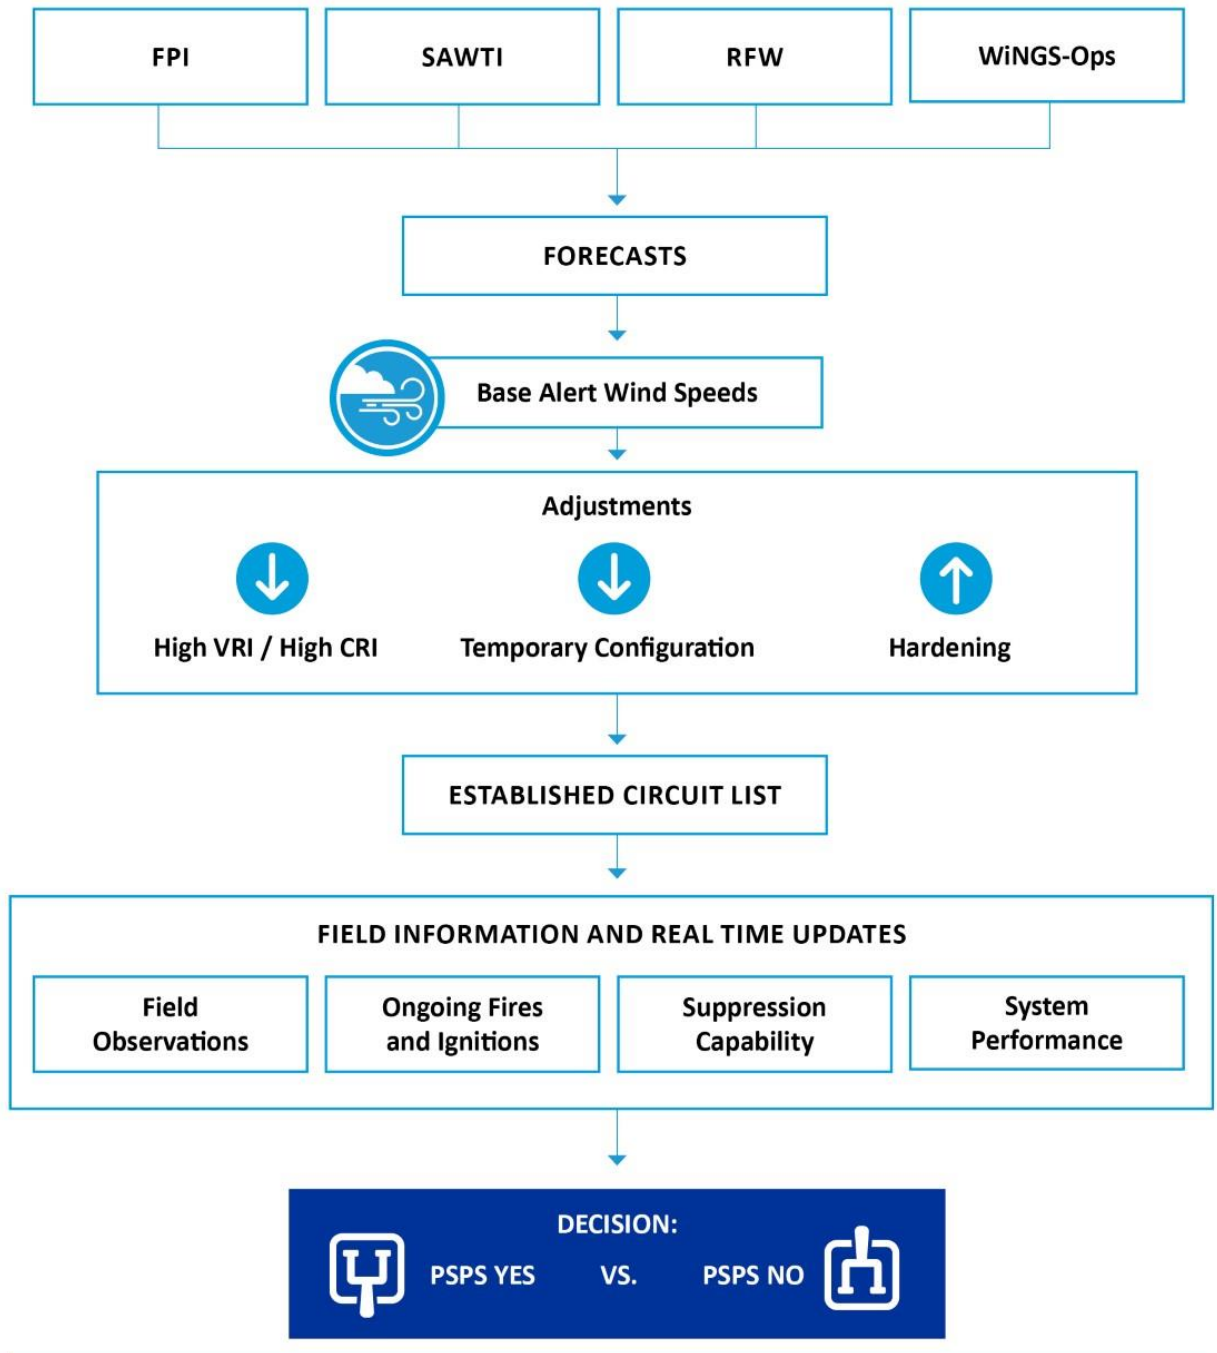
FPI

SAWTI

RFW

WiNGS-Ops

FORECASTS

Base Alert Wind Speeds

Adjustments

High VRI / High CRI

Temporary Configuration

Hardening

ESTABLISHED CIRCUIT LIST

FIELD INFORMATION AND REAL TIME UPDATES

Field Observations

Ongoing Fires and Ignitions

Suppression Capability

System Performance

DECISION:

PSPS YES

VS.

PSPS NO